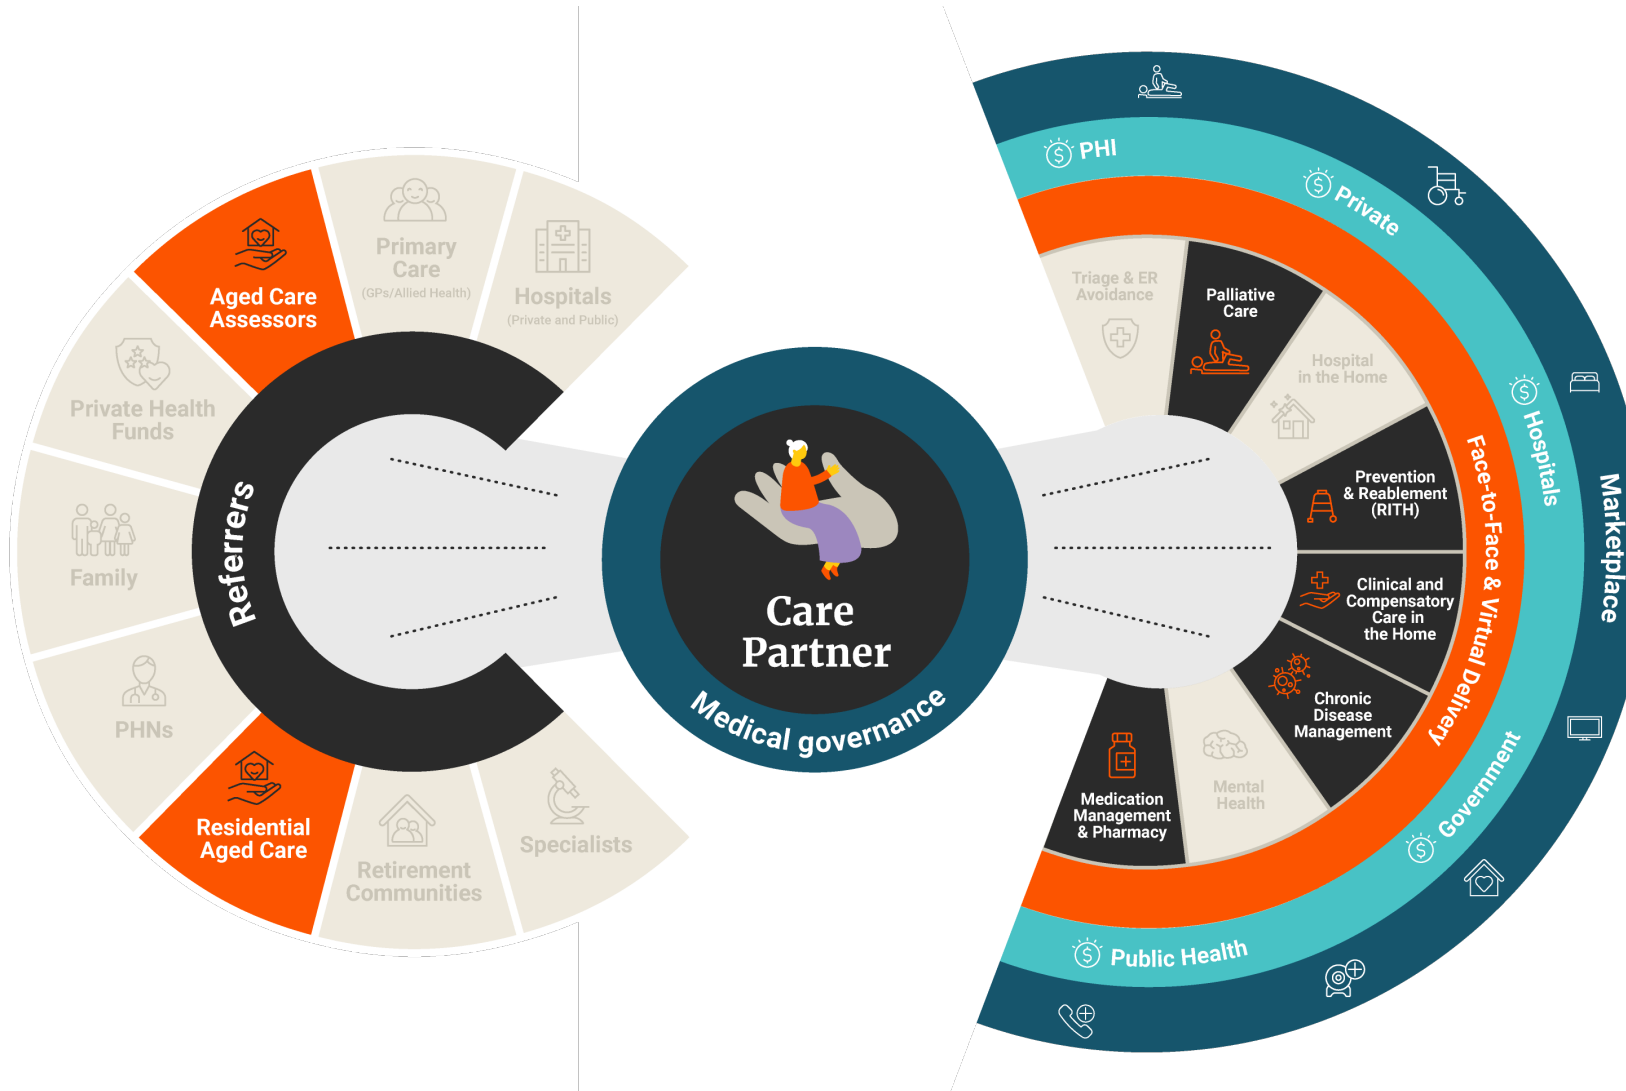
Aged Care Assessors

Primary Care
(GPs/Allied Health)

Hospitals
(Private and Public)

Private Health Funds

Family

PHNs

Residential Aged Care

Retirement Communities

Specialists

Referrers

Care Partner

Medical governance

PHI

Private

Hospitals

Marketplace

Government

Public Health

Face-to-Face & Virtual Delivery

Triage & ER Avoidance

Palliative Care

Hospital in the Home

Prevention & Reablement (RITH)

Clinical and Compensatory Care in the Home

Chronic Disease Management

Mental Health

Medication Management & Pharmacy